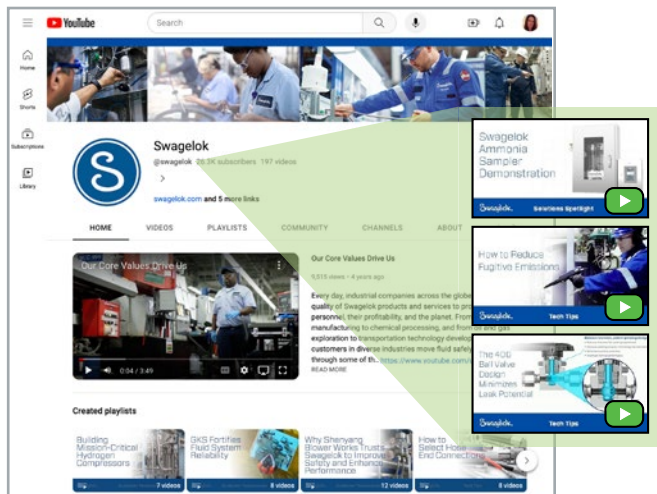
YouTube

Search

Home

Shorts

Subscriptions

Library

Swagelok

@swagelok 26.3K subscribers 197 videos

swagelok.com and 5 more links

HOME VIDEOS PLAYLISTS COMMUNITY CHANNELS ABOUT

Our Core Values Drive Us

0:04 / 3:49

Our Core Values Drive Us

5,515 views • 4 years ago

Every day, industrial companies across the globe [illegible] quality of Swagelok products and services to pro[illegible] personnel, their profitability, and the planet. From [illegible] manufacturing to chemical processing, and from oil and gas exploration to transportation technology develop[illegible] customers in diverse industries move fluid safely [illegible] through some of th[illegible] https://www.youtube.com/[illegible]

READ MORE

Created playlists

Building Mission-Critical Hydrogen Compressors

7 videos

GKS Fortifies Fluid System Reliability

8 videos

Why Shenyang Blower Works Trusts Swagelok to Improve Safety and Enhance Performance

12 videos

How to Select Hose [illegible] End Connections

8 videos

Swagelok Ammonia Sampler Demonstration

Swagelok

Solutions Spotlight

How to Reduce Fugitive Emissions

Swagelok

Tech Tips

The 40G Ball Valve Design Minimizes Leak Potential

Swagelok

Tech Tips